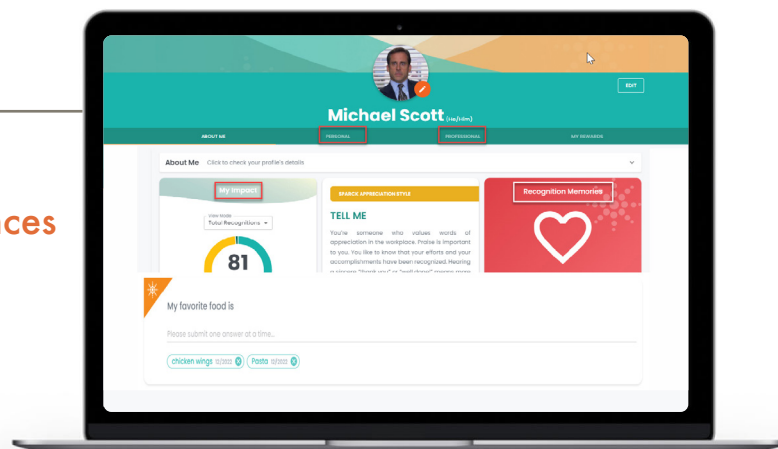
ces

EDIT

Michael Scott (he/him)

ABOUT ME

PERSONAL

PROFESSIONAL

MY REWARDS

About Me Click to check your profile's details

My Impact

View Mode
Total Recognitions

81

SPARCK APPRECIATION STYLE

TELL ME

You're someone who values words of appreciation in the workplace. Praise is important to you. You like to know that your efforts and your accomplishments have been recognized. Hearing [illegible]

Recognition Memories

My favorite food is

Please submit one answer at a time...

chicken wings 10/2022

Pasta 10/2022